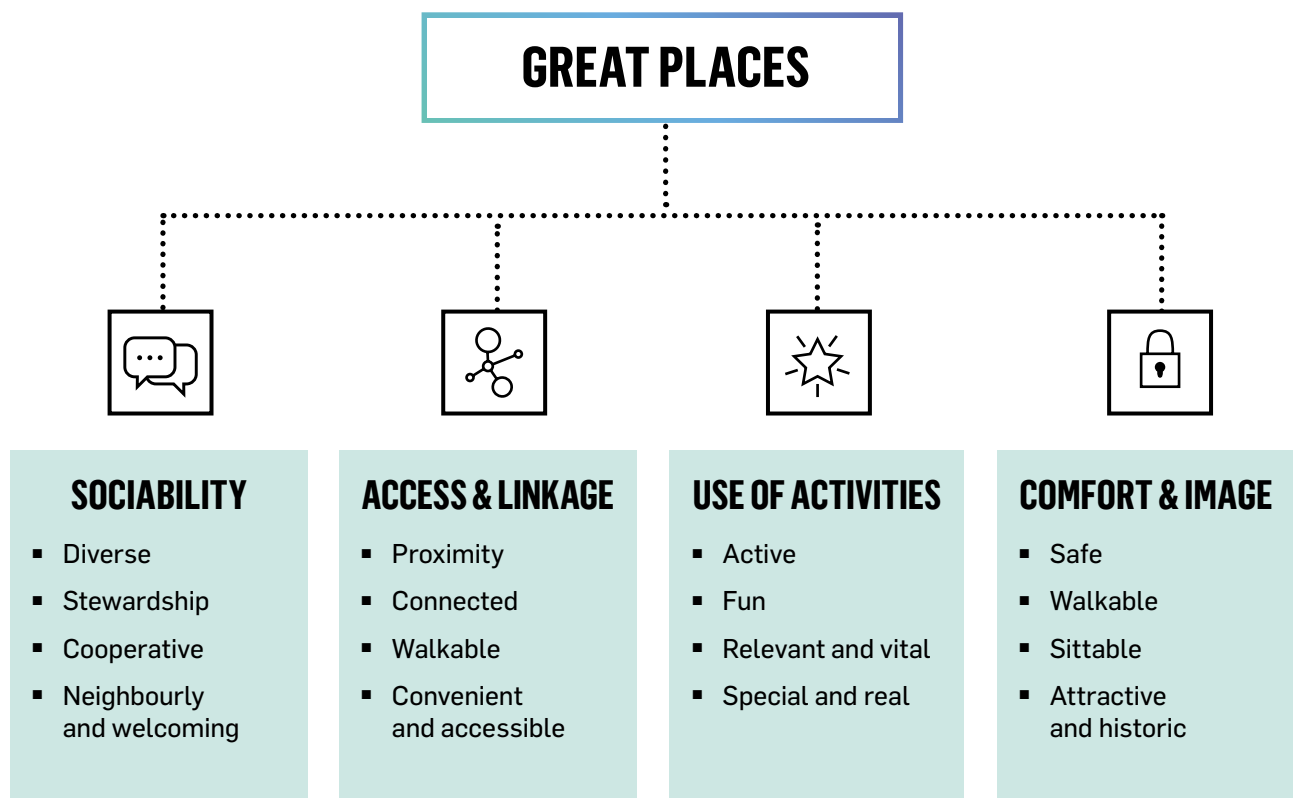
GREAT PLACES

SOCIABILITY
- Diverse
- Stewardship
- Cooperative
- Neighbourly and welcoming

ACCESS & LINKAGE
- Proximity
- Connected
- Walkable
- Convenient and accessible

USE OF ACTIVITIES
- Active
- Fun
- Relevant and vital
- Special and real

COMFORT & IMAGE
- Safe
- Walkable
- Sittable
- Attractive and historic